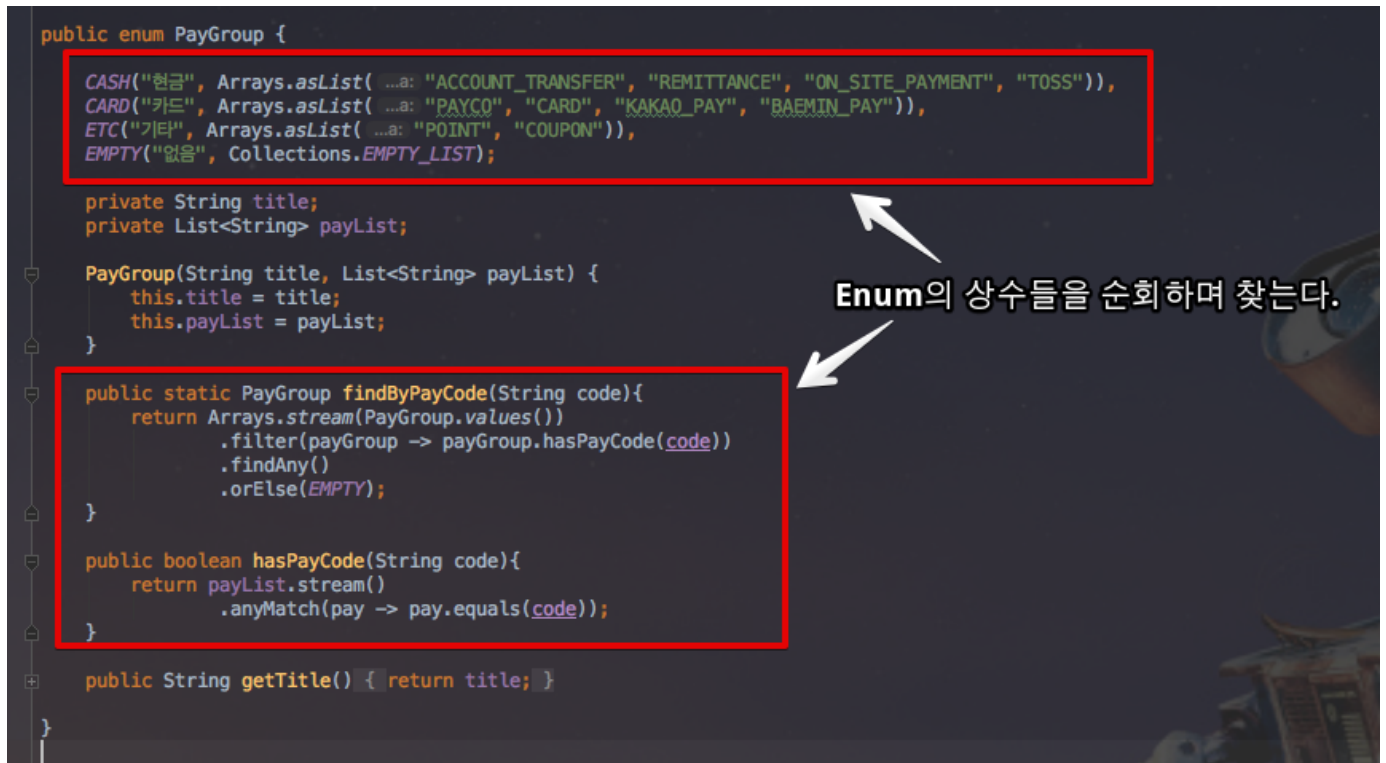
public enum PayGroup {

CASH("현금", Arrays.asList( ...a: "ACCOUNT_TRANSFER", "REMITTANCE", "ON_SITE_PAYMENT", "TOSS")),
CARD("카드", Arrays.asList( ...a: "PAYCO", "CARD", "KAKAO_PAY", "BAEMIN_PAY")),
ETC("기타", Arrays.asList( ...a: "POINT", "COUPON")),
EMPTY("없음", Collections.EMPTY_LIST);

private String title;
private List<String> payList;

PayGroup(String title, List<String> payList) {
this.title = title;
this.payList = payList;
}

public static PayGroup findByPayCode(String code){
return Arrays.stream(PayGroup.values())
.filter(payGroup -> payGroup.hasPayCode(code))
.findAny()
.orElse(EMPTY);
}

public boolean hasPayCode(String code){
return payList.stream()
.anyMatch(pay -> pay.equals(code));
}

public String getTitle() { return title; }

}

Enum의 상수들을 순회하며 찾는다.